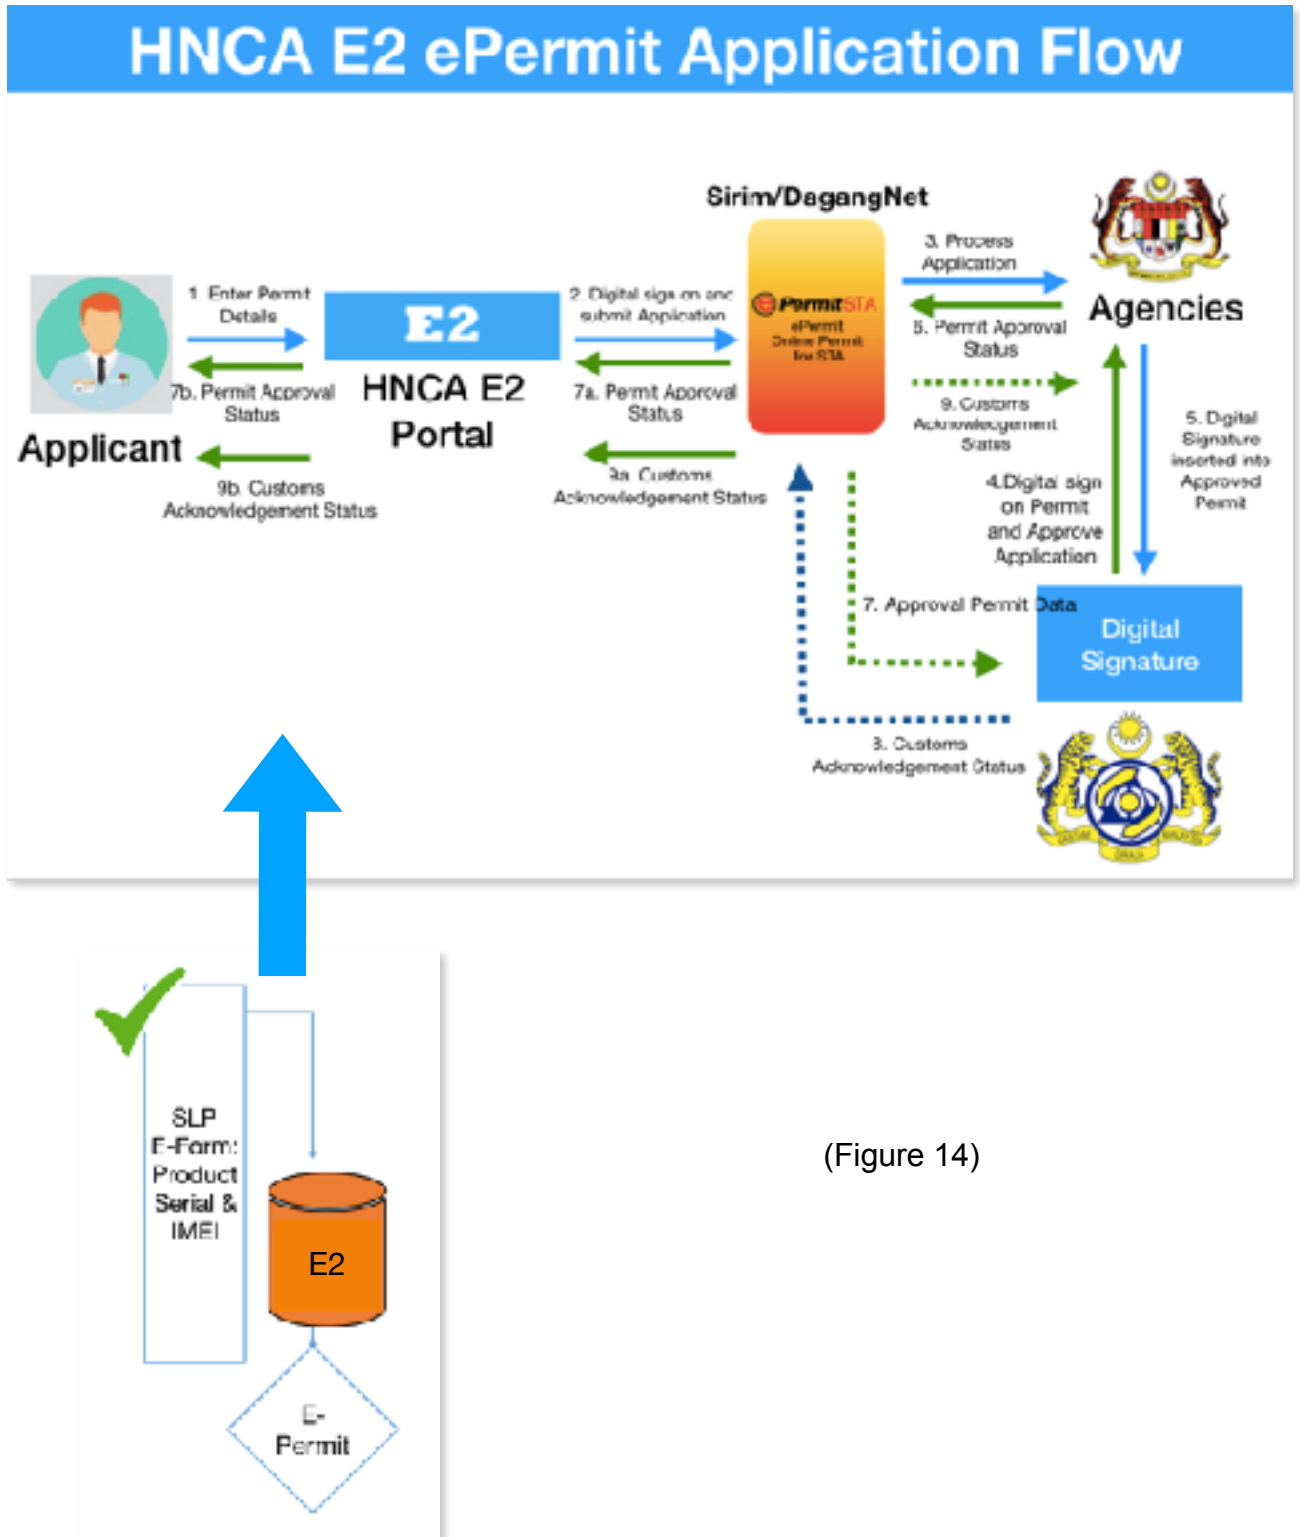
HNCA E2 ePermit Application Flow

Sirim/DagangNet

Applicant

1. Enter Permit Details

7b. Permit Approval Status

9b. Customs Acknowledgement Status

E2

HNCA E2 Portal

2. Digital sign on and submit Application

7a. Permit Approval Status

9a. Customs Acknowledgement Status

PermitSTA
ePermit
Online Permit for STA

3. Process Application

6. Permit Approval Status

9. Customs Acknowledgement Status

Agencies

4.Digital sign on Permit and Approve Application

5. Digital Signature inserted into Approved Permit

7. Approval Permit Data

Digital Signature

8. Customs Acknowledgement Status

SLP E-Form: Product Serial & IMEI

E2

E-Permit

(Figure 14)